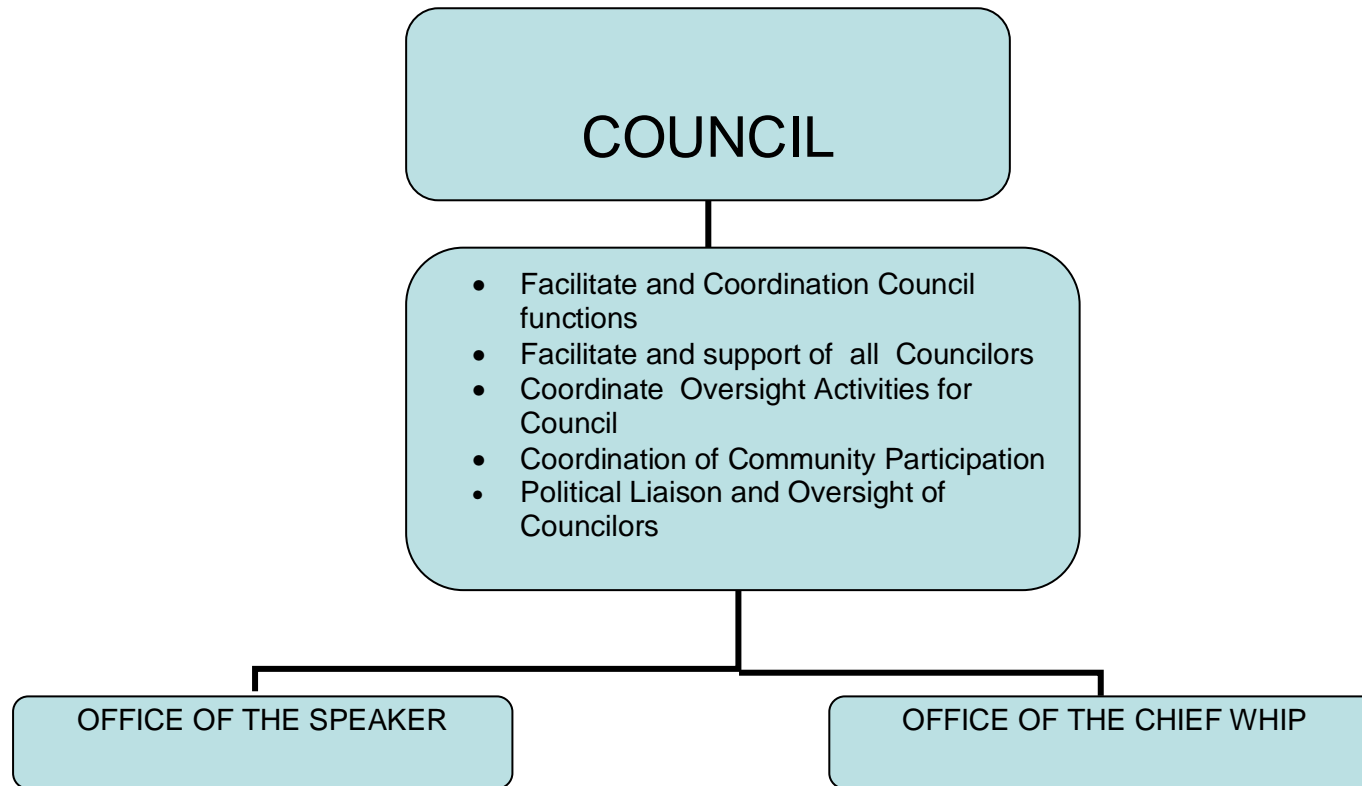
COUNCIL

- Facilitate and Coordination Council functions
- Facilitate and support of all Councilors
- Coordinate Oversight Activities for Council
- Coordination of Community Participation
- Political Liaison and Oversight of Councilors

OFFICE OF THE SPEAKER

OFFICE OF THE CHIEF WHIP